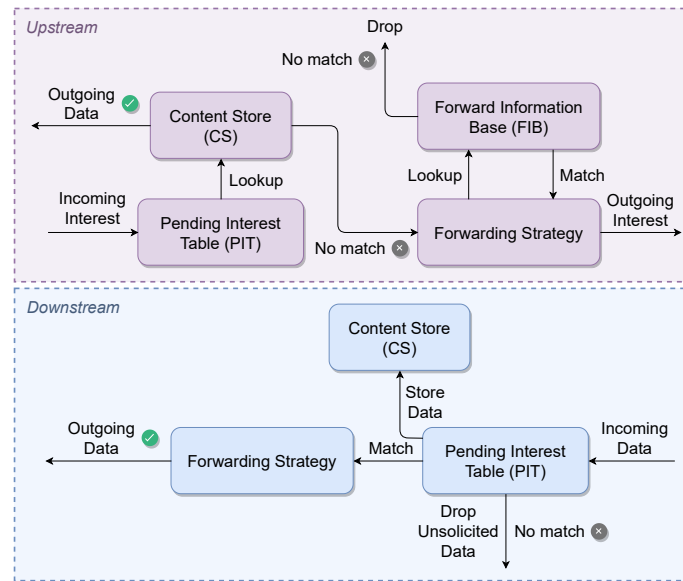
Upstream

Drop

No match

Outgoing Data

Content Store (CS)

Forward Information Base (FIB)

Lookup

Lookup

Match

Incoming Interest

Pending Interest Table (PIT)

Outgoing Interest

No match

Forwarding Strategy

Downstream

Content Store (CS)

Store Data

Outgoing Data

Forwarding Strategy

Match

Pending Interest Table (PIT)

Incoming Data

Drop Unsolicited Data

No match